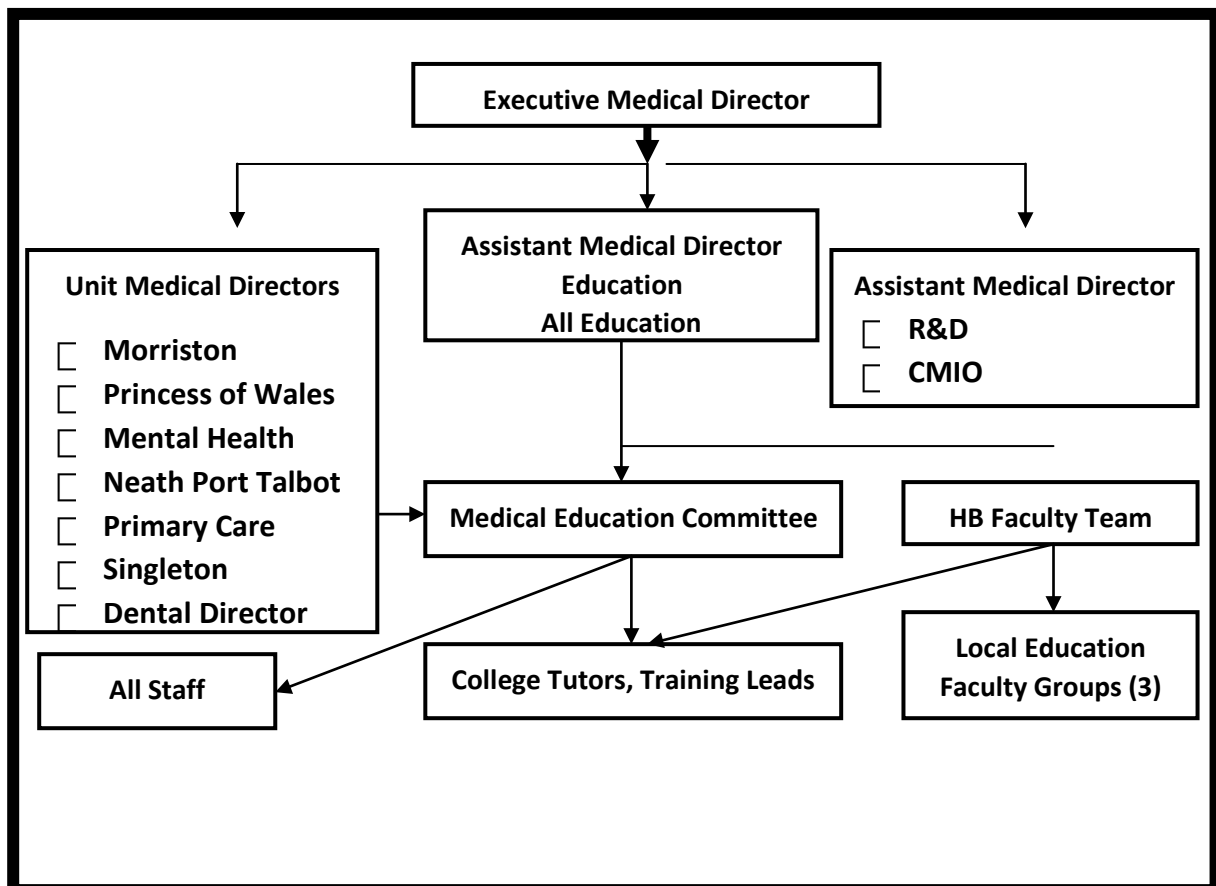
Executive Medical Director

Unit Medical Directors
Morriston
Princess of Wales
Mental Health
Neath Port Talbot
Primary Care
Singleton
Dental Director

Assistant Medical Director
Education
All Education

Assistant Medical Director
R&D
CMIO

Medical Education Committee

HB Faculty Team

All Staff

College Tutors, Training Leads

Local Education Faculty Groups (3)